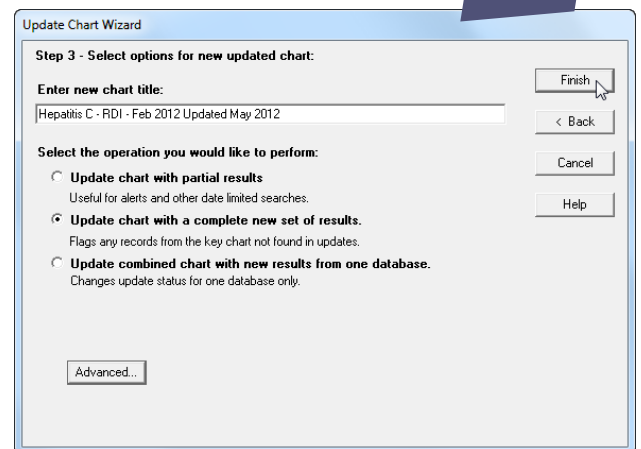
Update Chart Wizard

Step 3 - Select options for new updated chart:

Enter new chart title:

Hepatitis C - RDI - Feb 2012 Updated May 2012

Finish

< Back

Cancel

Help

Select the operation you would like to perform:

Update chart with partial results
Useful for alerts and other date limited searches.

Update chart with a complete new set of results.
Flags any records from the key chart not found in updates.

Update combined chart with new results from one database.
Changes update status for one database only.

Advanced...